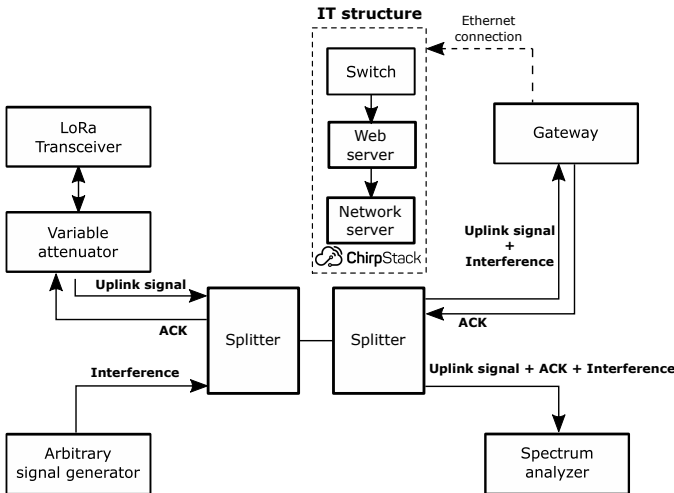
IT structure

Ethernet connection

Switch

Web server

Network server

ChirpStack

Gateway

LoRa Transceiver

Variable attenuator

Uplink signal + Interference

Uplink signal

ACK

ACK

Splitter

Splitter

Interference

Uplink signal + ACK + Interference

Arbitrary signal generator

Spectrum analyzer